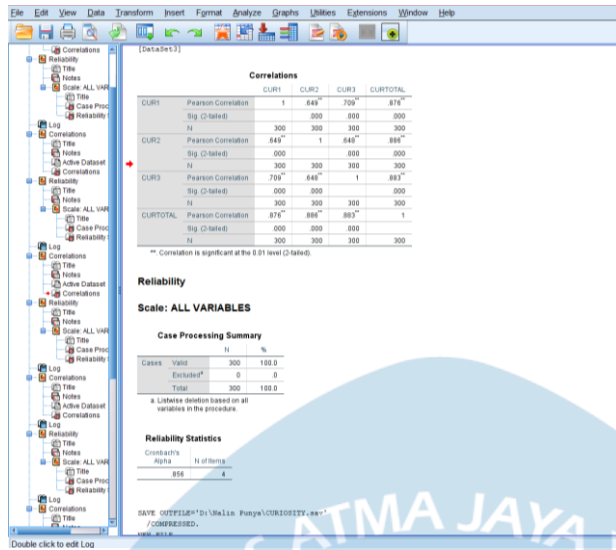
File Edit View Data Transform Insert Format Analyze Graphs Utilities Extensions Window Help

Correlations
Reliability
Title
Notes
Scale: ALL VAR
Title
Case Proc
Reliability
Log
Correlations
Title
Notes
Active Dataset
Correlations
Reliability
Title
Notes
Scale: ALL VAR
Title
Case Proc
Reliability
Log
Correlations
Title
Notes
Active Dataset
Correlations
Reliability
Title
Notes
Scale: ALL VAR
Title
Case Proc
Reliability
Log
Correlations
Title
Notes
Active Dataset
Correlations
Log
Reliability
Title
Notes
Scale: ALL VAR
Title
Case Proc
Reliability
Log
Correlations
Title

[DataSet3]

Correlations

| | | CUR1 | CUR2 | CUR3 | CURTOTAL |
|---|---|---|---|---|---|
| CUR1 | Pearson Correlation | 1 | .649** | .709** | .876** |
| | Sig. (2-tailed) | | .000 | .000 | .000 |
| | N | 300 | 300 | 300 | 300 |
| CUR2 | Pearson Correlation | .649** | 1 | .640** | .886** |
| | Sig. (2-tailed) | .000 | | .000 | .000 |
| | N | 300 | 300 | 300 | 300 |
| CUR3 | Pearson Correlation | .709** | .640** | 1 | .883** |
| | Sig. (2-tailed) | .000 | .000 | | .000 |
| | N | 300 | 300 | 300 | 300 |
| CURTOTAL | Pearson Correlation | .876** | .886** | .883** | 1 |
| | Sig. (2-tailed) | .000 | .000 | .000 | |
| | N | 300 | 300 | 300 | 300 |

**. Correlation is significant at the 0.01 level (2-tailed).

Reliability

Scale: ALL VARIABLES

Case Processing Summary

| | | N | % |
|---|---|---|---|
| Cases | Valid | 300 | 100.0 |
| | Excluded$^a$ | 0 | .0 |
| | Total | 300 | 100.0 |

a. Listwise deletion based on all variables in the procedure.

Reliability Statistics

| Cronbach's Alpha | N of Items |
|---|---|
| .856 | 4 |

SAVE OUTFILE='D:\Nalin Punya\CURIOSITY.sav'
/COMPRESSED.
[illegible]

ATMA JAYA

Double click to edit Log